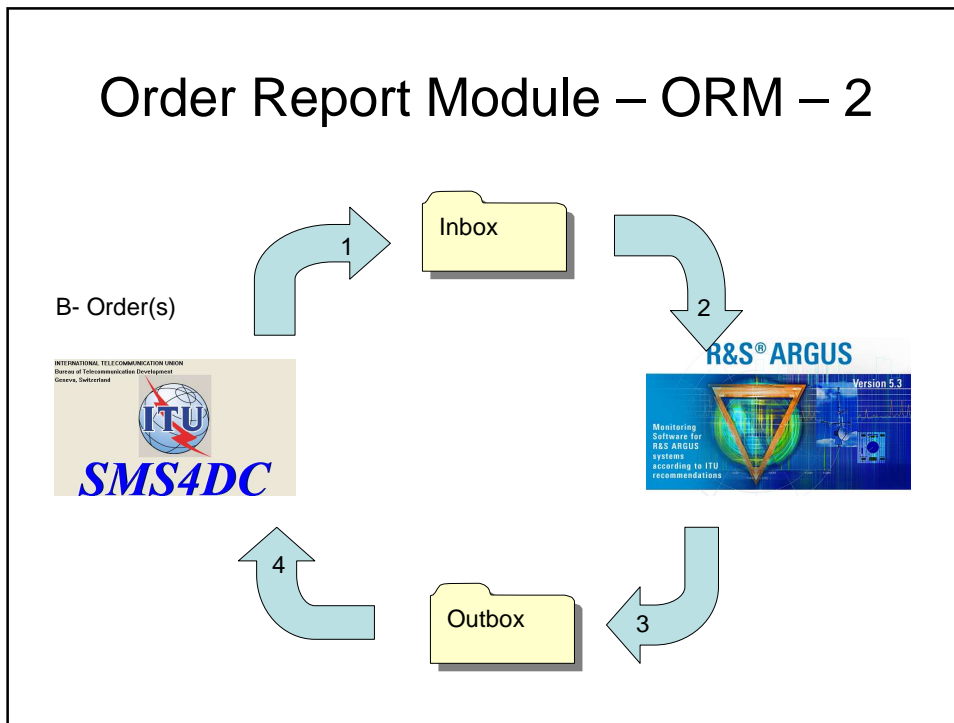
Order Report Module – ORM – 2

1

Inbox

2

B- Order(s)

INTERNATIONAL TELECOMMUNICATION UNION
Bureau of Telecommunication Development
Geneva, Switzerland

ITU

SMS4DC

R&S® ARGUS

Version 5.3

Monitoring Software for R&S ARGUS systems according to ITU recommendations

4

Outbox

3